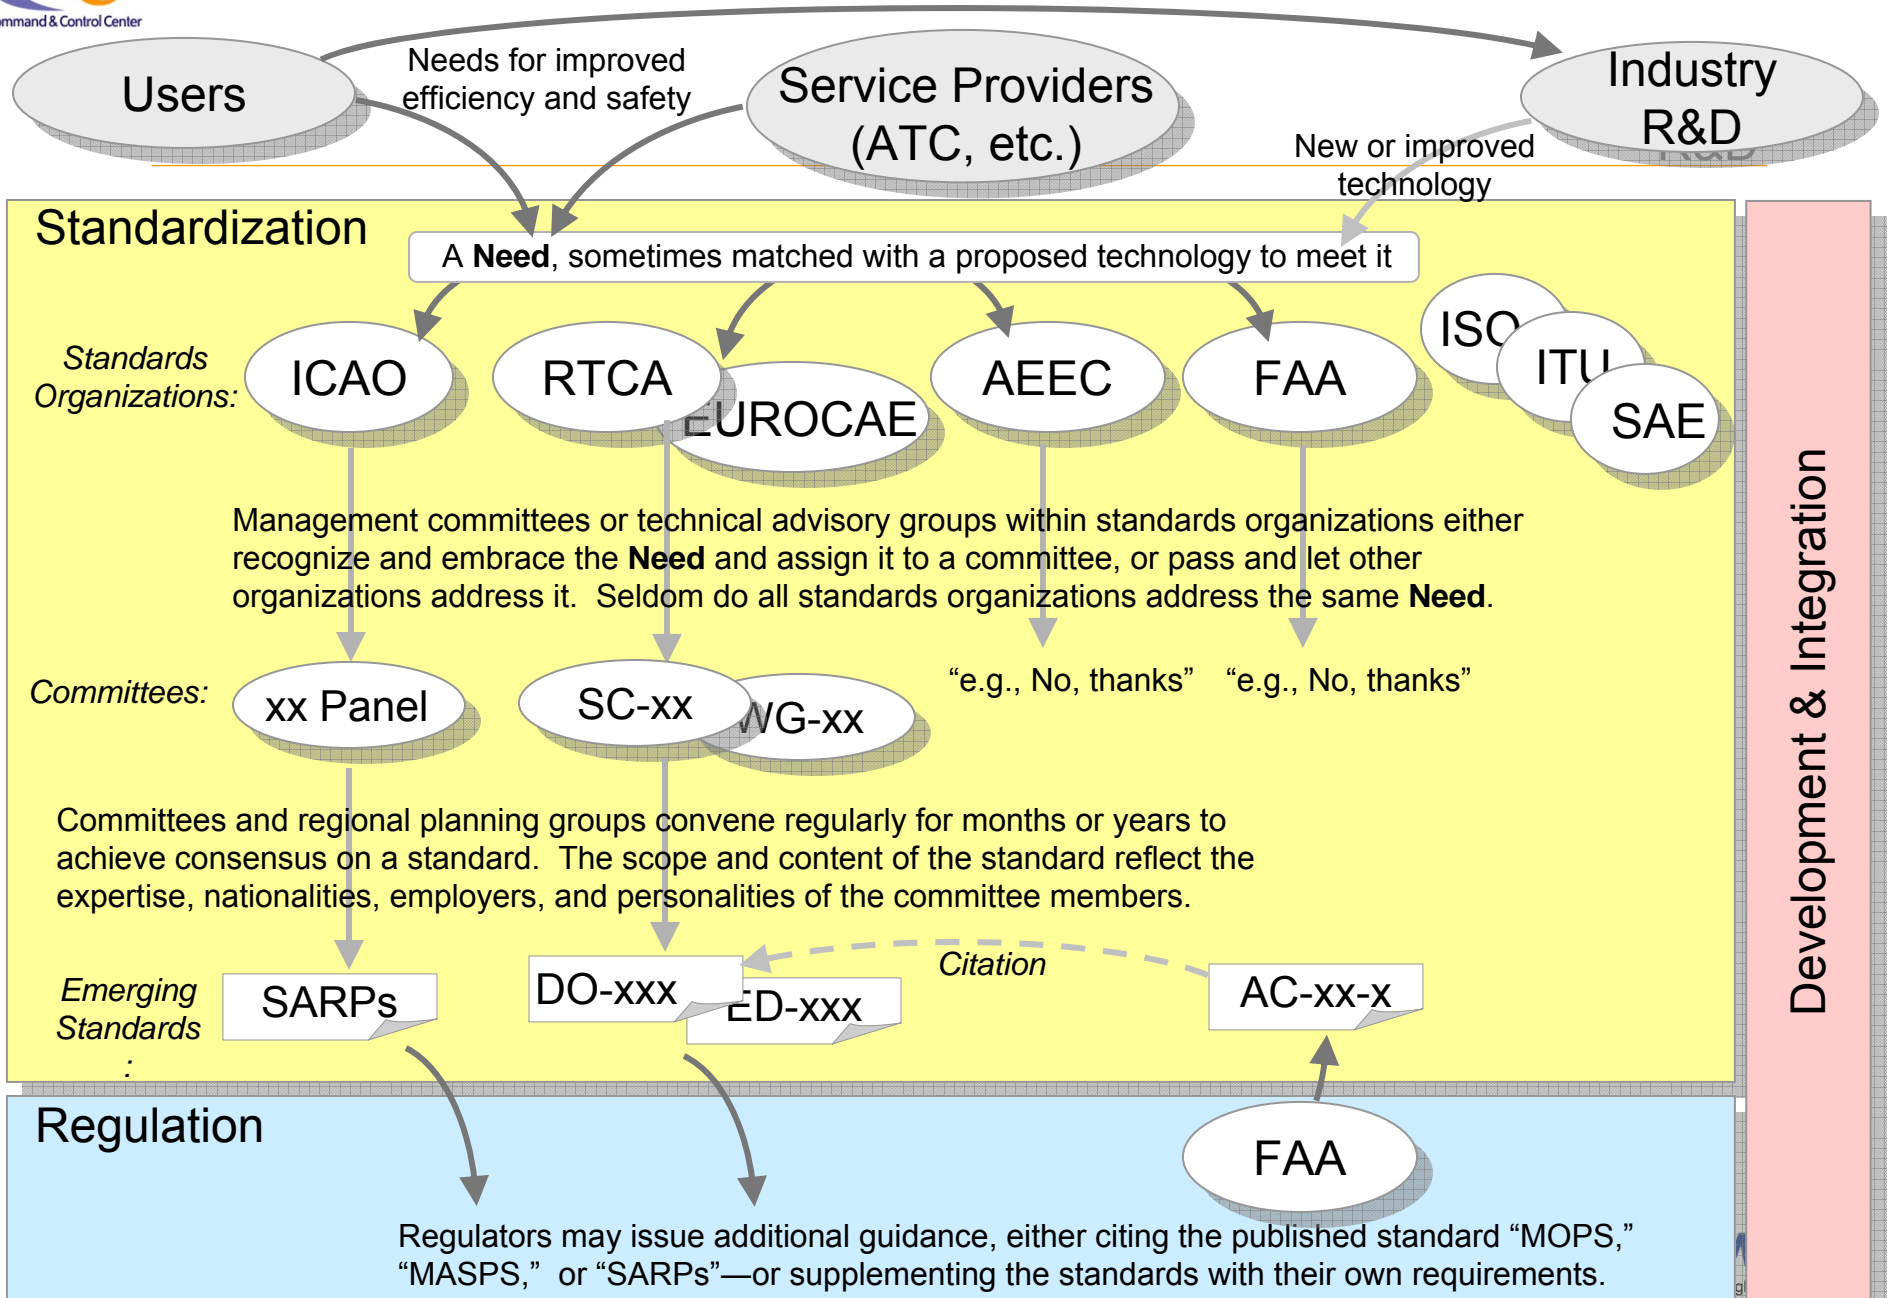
mmand & Control Center

Users

Needs for improved efficiency and safety

Service Providers (ATC, etc.)

Industry R&D

New or improved technology

Standardization

A **Need**, sometimes matched with a proposed technology to meet it

Standards Organizations:

ICAO

RTCA

EUROCAE

AEEC

FAA

ISO

ITU

SAE

Management committees or technical advisory groups within standards organizations either recognize and embrace the **Need** and assign it to a committee, or pass and let other organizations address it. Seldom do all standards organizations address the same **Need**.

Committees:

xx Panel

SC-xx

WG-xx

“e.g., No, thanks”

“e.g., No, thanks”

Committees and regional planning groups convene regularly for months or years to achieve consensus on a standard. The scope and content of the standard reflect the expertise, nationalities, employers, and personalities of the committee members.

Emerging Standards:

SARPs

DO-xxx

ED-xxx

Citation

AC-xx-x

Development & Integration

Regulation

FAA

Regulators may issue additional guidance, either citing the published standard “MOPS,” “MASPS,” or “SARPs”—or supplementing the standards with their own requirements.